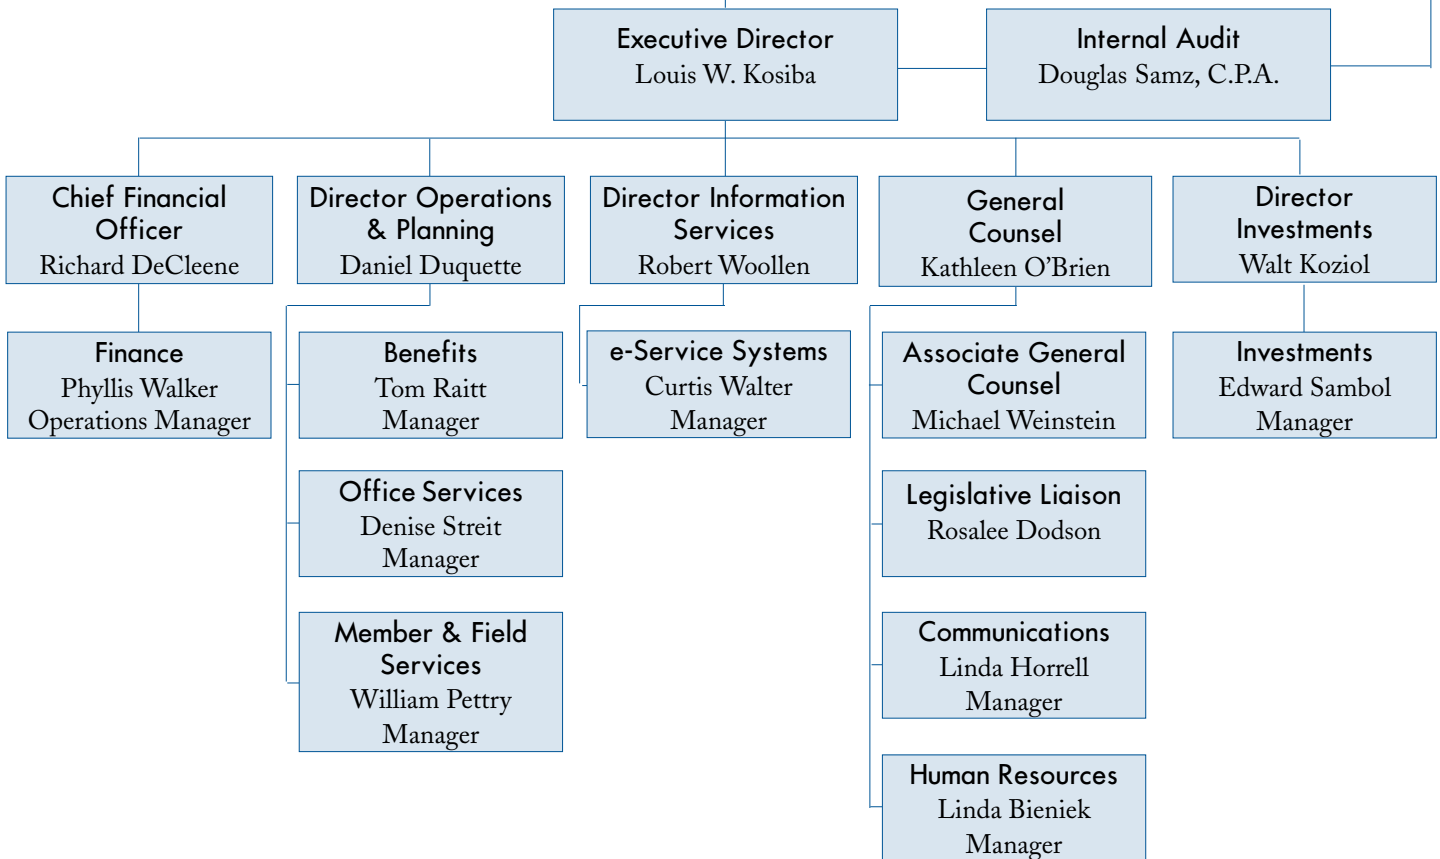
Executive Director
Louis W. Kosiba

Internal Audit
Douglas Samz, C.P.A.

Chief Financial Officer
Richard DeCleene

Director Operations & Planning
Daniel Duquette

Director Information Services
Robert Woollen

General Counsel
Kathleen O'Brien

Director Investments
Walt Koziol

Finance
Phyllis Walker
Operations Manager

Benefits
Tom Raitt
Manager

e-Service Systems
Curtis Walter
Manager

Associate General Counsel
Michael Weinstein

Investments
Edward Sambol
Manager

Office Services
Denise Streit
Manager

Legislative Liaison
Rosalee Dodson

Member & Field Services
William Pettry
Manager

Communications
Linda Horrell
Manager

Human Resources
Linda Bieniek
Manager